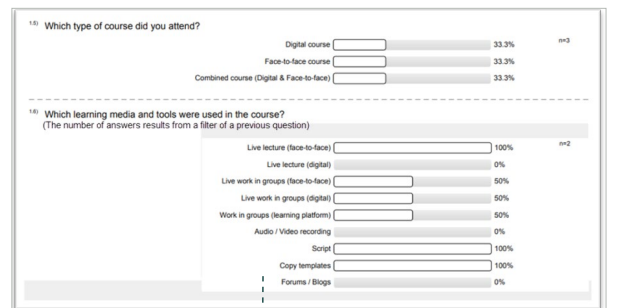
1.5) Which type of course did you attend?

| | | |
|---|---|---|
| Digital course | 33.3% | n=3 |
| Face-to-face course | 33.3% | |
| Combined course (Digital & Face-to-face) | 33.3% | |

1.6) Which learning media and tools were used in the course?
(The number of answers results from a filter of a previous question)

| | | |
|---|---|---|
| Live lecture (face-to-face) | 100% | n=2 |
| Live lecture (digital) | 0% | |
| Live work in groups (face-to-face) | 50% | |
| Live work in groups (digital) | 50% | |
| Work in groups (learning platform) | 50% | |
| Audio / Video recording | 0% | |
| Script | 100% | |
| Copy templates | 100% | |
| Forums / Blogs | 0% | |